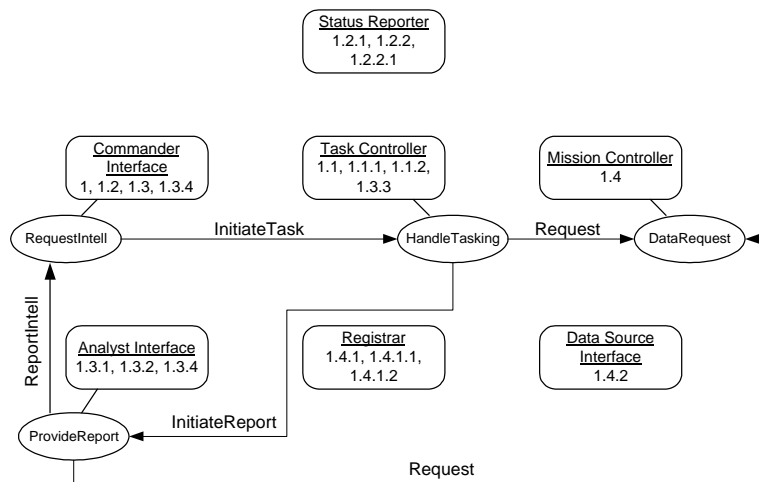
Status Reporter
1.2.1, 1.2.2, 1.2.2.1

Commander Interface
1, 1.2, 1.3, 1.3.4

Task Controller
1.1, 1.1.1, 1.1.2, 1.3.3

Mission Controller
1.4

RequestIntell

InitiateTask

HandleTasking

Request

DataRequest

ReportIntell

Analyst Interface
1.3.1, 1.3.2, 1.3.4

Registrar
1.4.1, 1.4.1.1, 1.4.1.2

Data Source Interface
1.4.2

InitiateReport

ProvideReport

Request